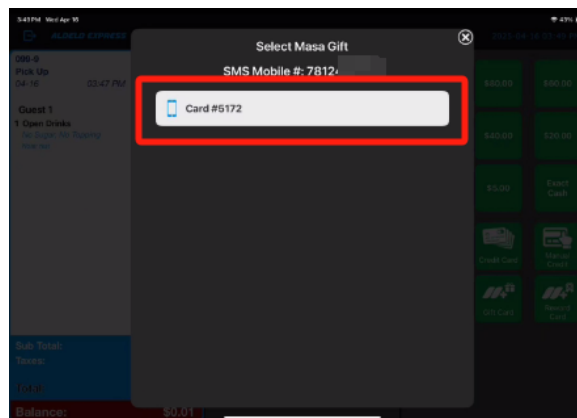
5:41 PM Wed Apr 16

43%

ALOHA EXPRESS

2025-04-16 03:46 PM

098-9
Pick Up
04:16 03:47 PM

Guest 1
1 Open Drinks
No Sugar, No Topping
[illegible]

Select Masa Gift

SMS Mobile #: 7812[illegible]

Card #5172

$50.00
$60.00
$40.00
$20.00
$5.00
Exact Cash

Credit Card
Manual Credit
Gift Card
Service Card

Sub Total:
Taxes:
Total:

Balance: $0.01